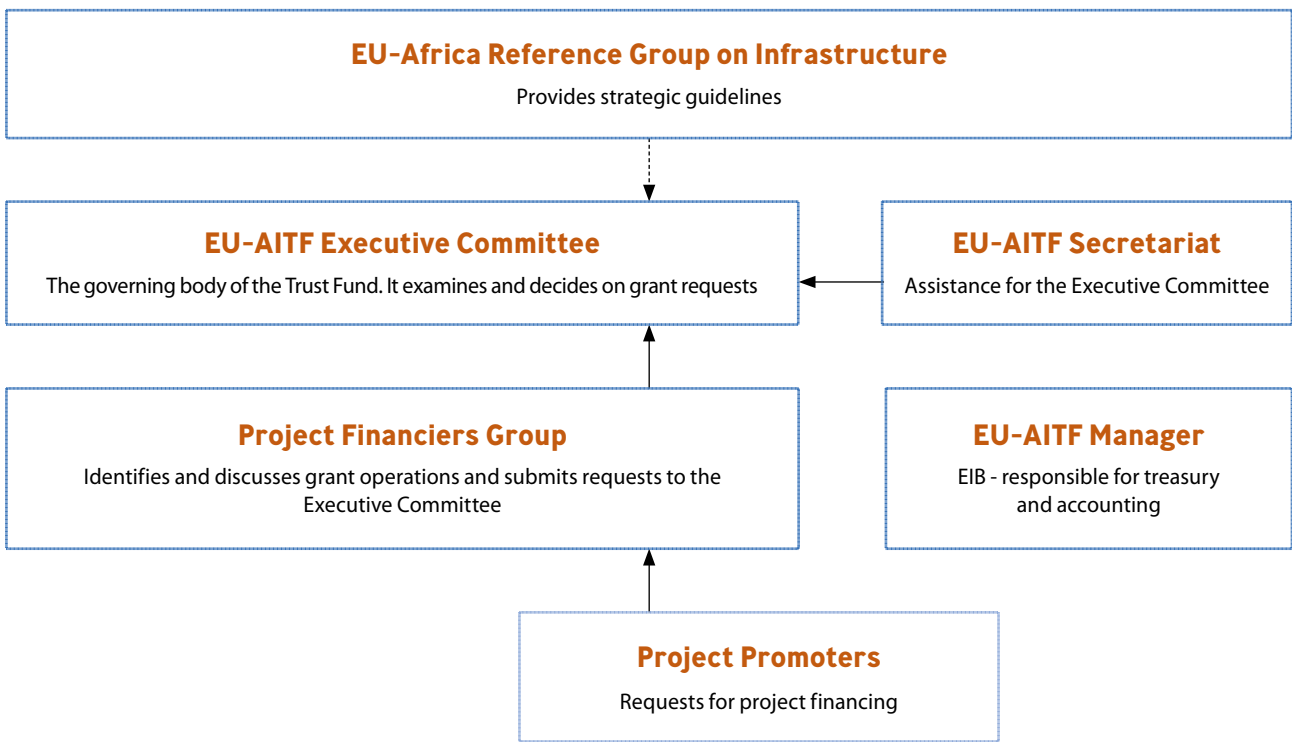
EU-Africa Reference Group on Infrastructure

Provides strategic guidelines

EU-AITF Executive Committee

The governing body of the Trust Fund. It examines and decides on grant requests

EU-AITF Secretariat

Assistance for the Executive Committee

Project Financiers Group

Identifies and discusses grant operations and submits requests to the Executive Committee

EU-AITF Manager

EIB - responsible for treasury and accounting

Project Promoters

Requests for project financing